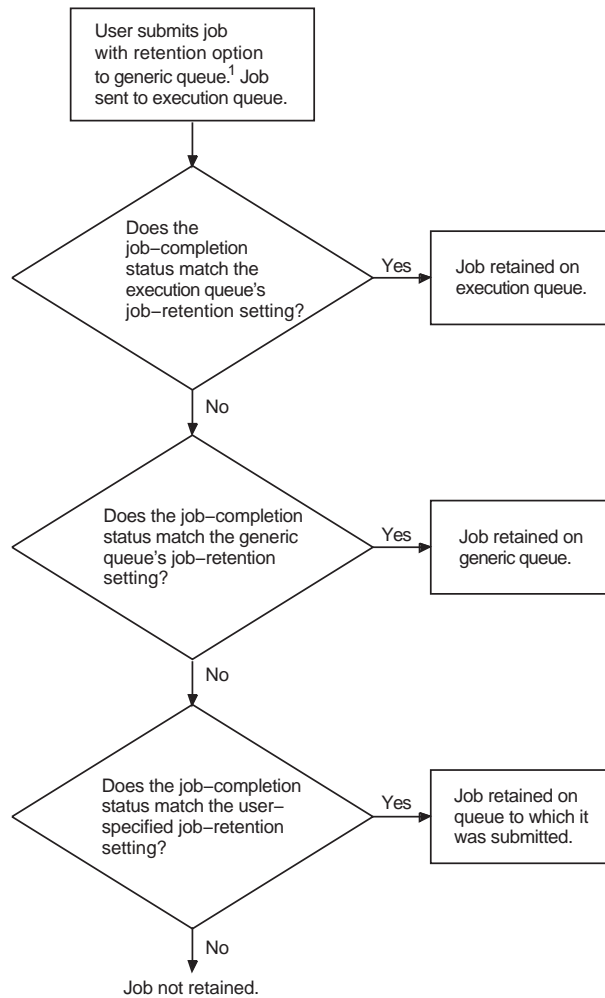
User submits job with retention option to generic queue.$^1$ Job sent to execution queue.

Does the job–completion status match the execution queue's job–retention setting?

Yes

Job retained on execution queue.

No

Does the job–completion status match the generic queue's job–retention setting?

Yes

Job retained on generic queue.

No

Does the job–completion status match the user–specified job–retention setting?

Yes

Job retained on queue to which it was submitted.

No

Job not retained.